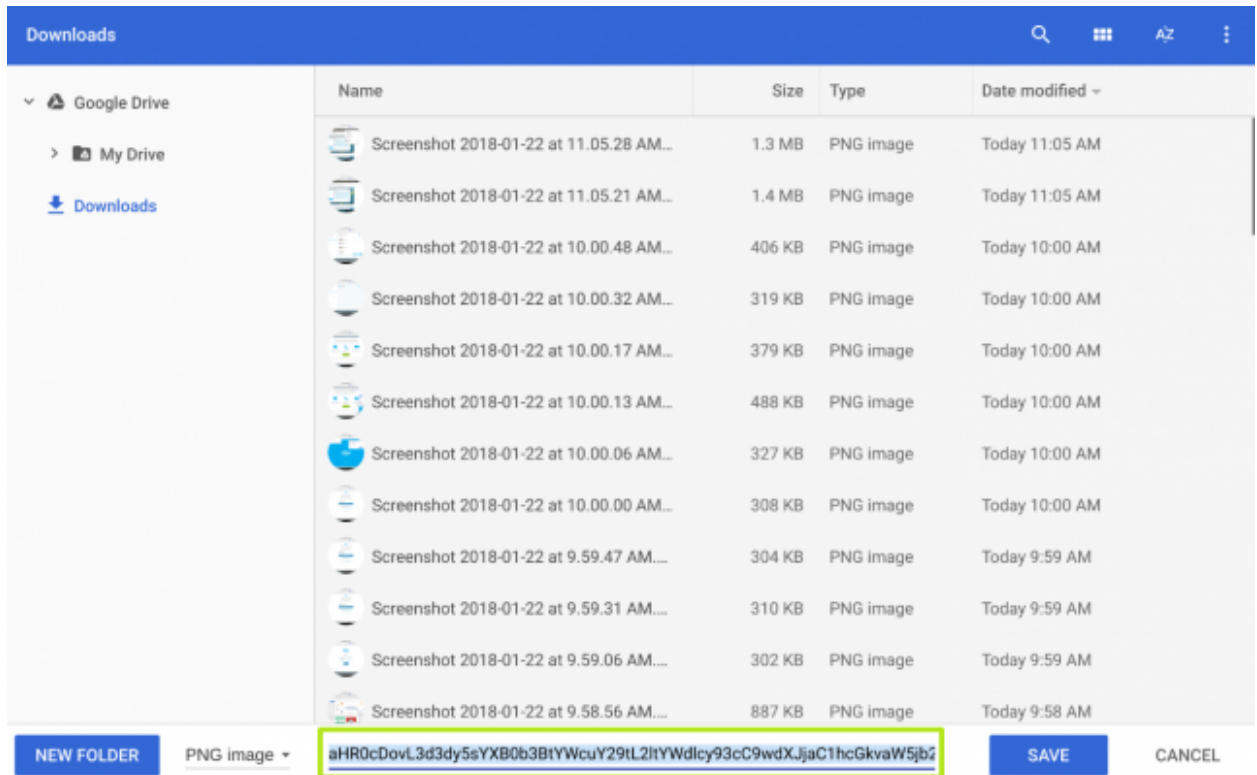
Downloads

AZ

Google Drive

My Drive

Downloads

| Name | Size | Type | Date modified |
|---|---|---|---|
| Screenshot 2018-01-22 at 11.05.28 AM... | 1.3 MB | PNG image | Today 11:05 AM |
| Screenshot 2018-01-22 at 11.05.21 AM... | 1.4 MB | PNG image | Today 11:05 AM |
| Screenshot 2018-01-22 at 10.00.48 AM... | 406 KB | PNG image | Today 10:00 AM |
| Screenshot 2018-01-22 at 10.00.32 AM... | 319 KB | PNG image | Today 10:00 AM |
| Screenshot 2018-01-22 at 10.00.17 AM... | 379 KB | PNG image | Today 10:00 AM |
| Screenshot 2018-01-22 at 10.00.13 AM... | 488 KB | PNG image | Today 10:00 AM |
| Screenshot 2018-01-22 at 10.00.06 AM... | 327 KB | PNG image | Today 10:00 AM |
| Screenshot 2018-01-22 at 10.00.00 AM... | 308 KB | PNG image | Today 10:00 AM |
| Screenshot 2018-01-22 at 9.59.47 AM.... | 304 KB | PNG image | Today 9:59 AM |
| Screenshot 2018-01-22 at 9.59.31 AM.... | 310 KB | PNG image | Today 9:59 AM |
| Screenshot 2018-01-22 at 9.59.06 AM.... | 302 KB | PNG image | Today 9:59 AM |
| Screenshot 2018-01-22 at 9.58.56 AM.... | 887 KB | PNG image | Today 9:58 AM |

NEW FOLDER

PNG image

aHR0cDovL3d3dy5sYXB0b3BtYWcuY29tL2ltYWdlcy93cC9wdXJjaC1hcGkvaW5jb2

SAVE

CANCEL